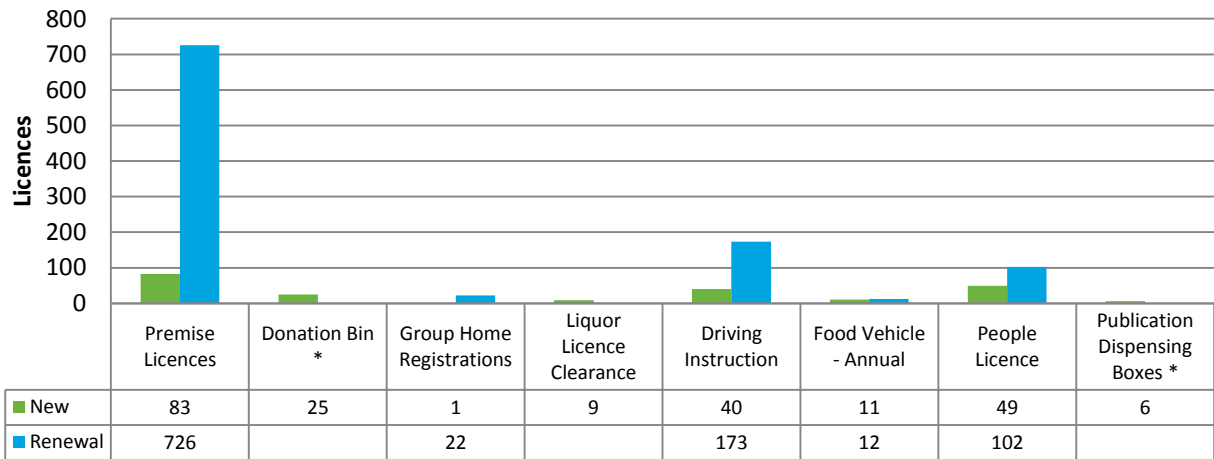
Licences

800
700
600
500
400
300
200
100
0

| | Premise Licences | Donation Bin * | Group Home Registrations | Liquor Licence Clearance | Driving Instruction | Food Vehicle - Annual | People Licence | Publication Dispensing Boxes * |
|---|---|---|---|---|---|---|---|---|
| New | 83 | 25 | 1 | 9 | 40 | 11 | 49 | 6 |
| Renewal | 726 | | 22 | | 173 | 12 | 102 | |